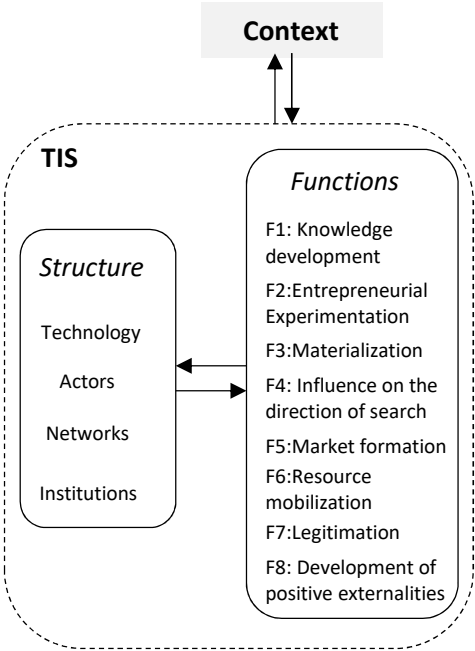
Context

TIS

Structure

Technology

Actors

Networks

Institutions

Functions

F1: Knowledge development

F2:Entrepreneurial Experimentation

F3:Materialization

F4: Influence on the direction of search

F5:Market formation

F6:Resource mobilization

F7:Legitimation

F8: Development of positive externalities